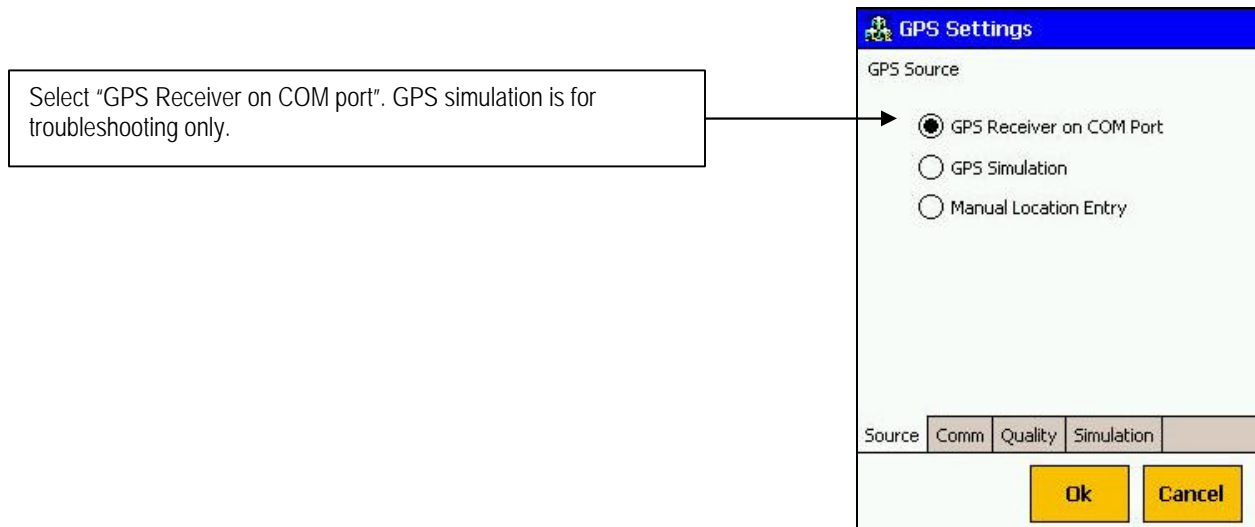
Select "GPS Receiver on COM port". GPS simulation is for troubleshooting only.

GPS Settings

GPS Source

GPS Receiver on COM Port

GPS Simulation

Manual Location Entry

Source | Comm | Quality | Simulation

Ok

Cancel